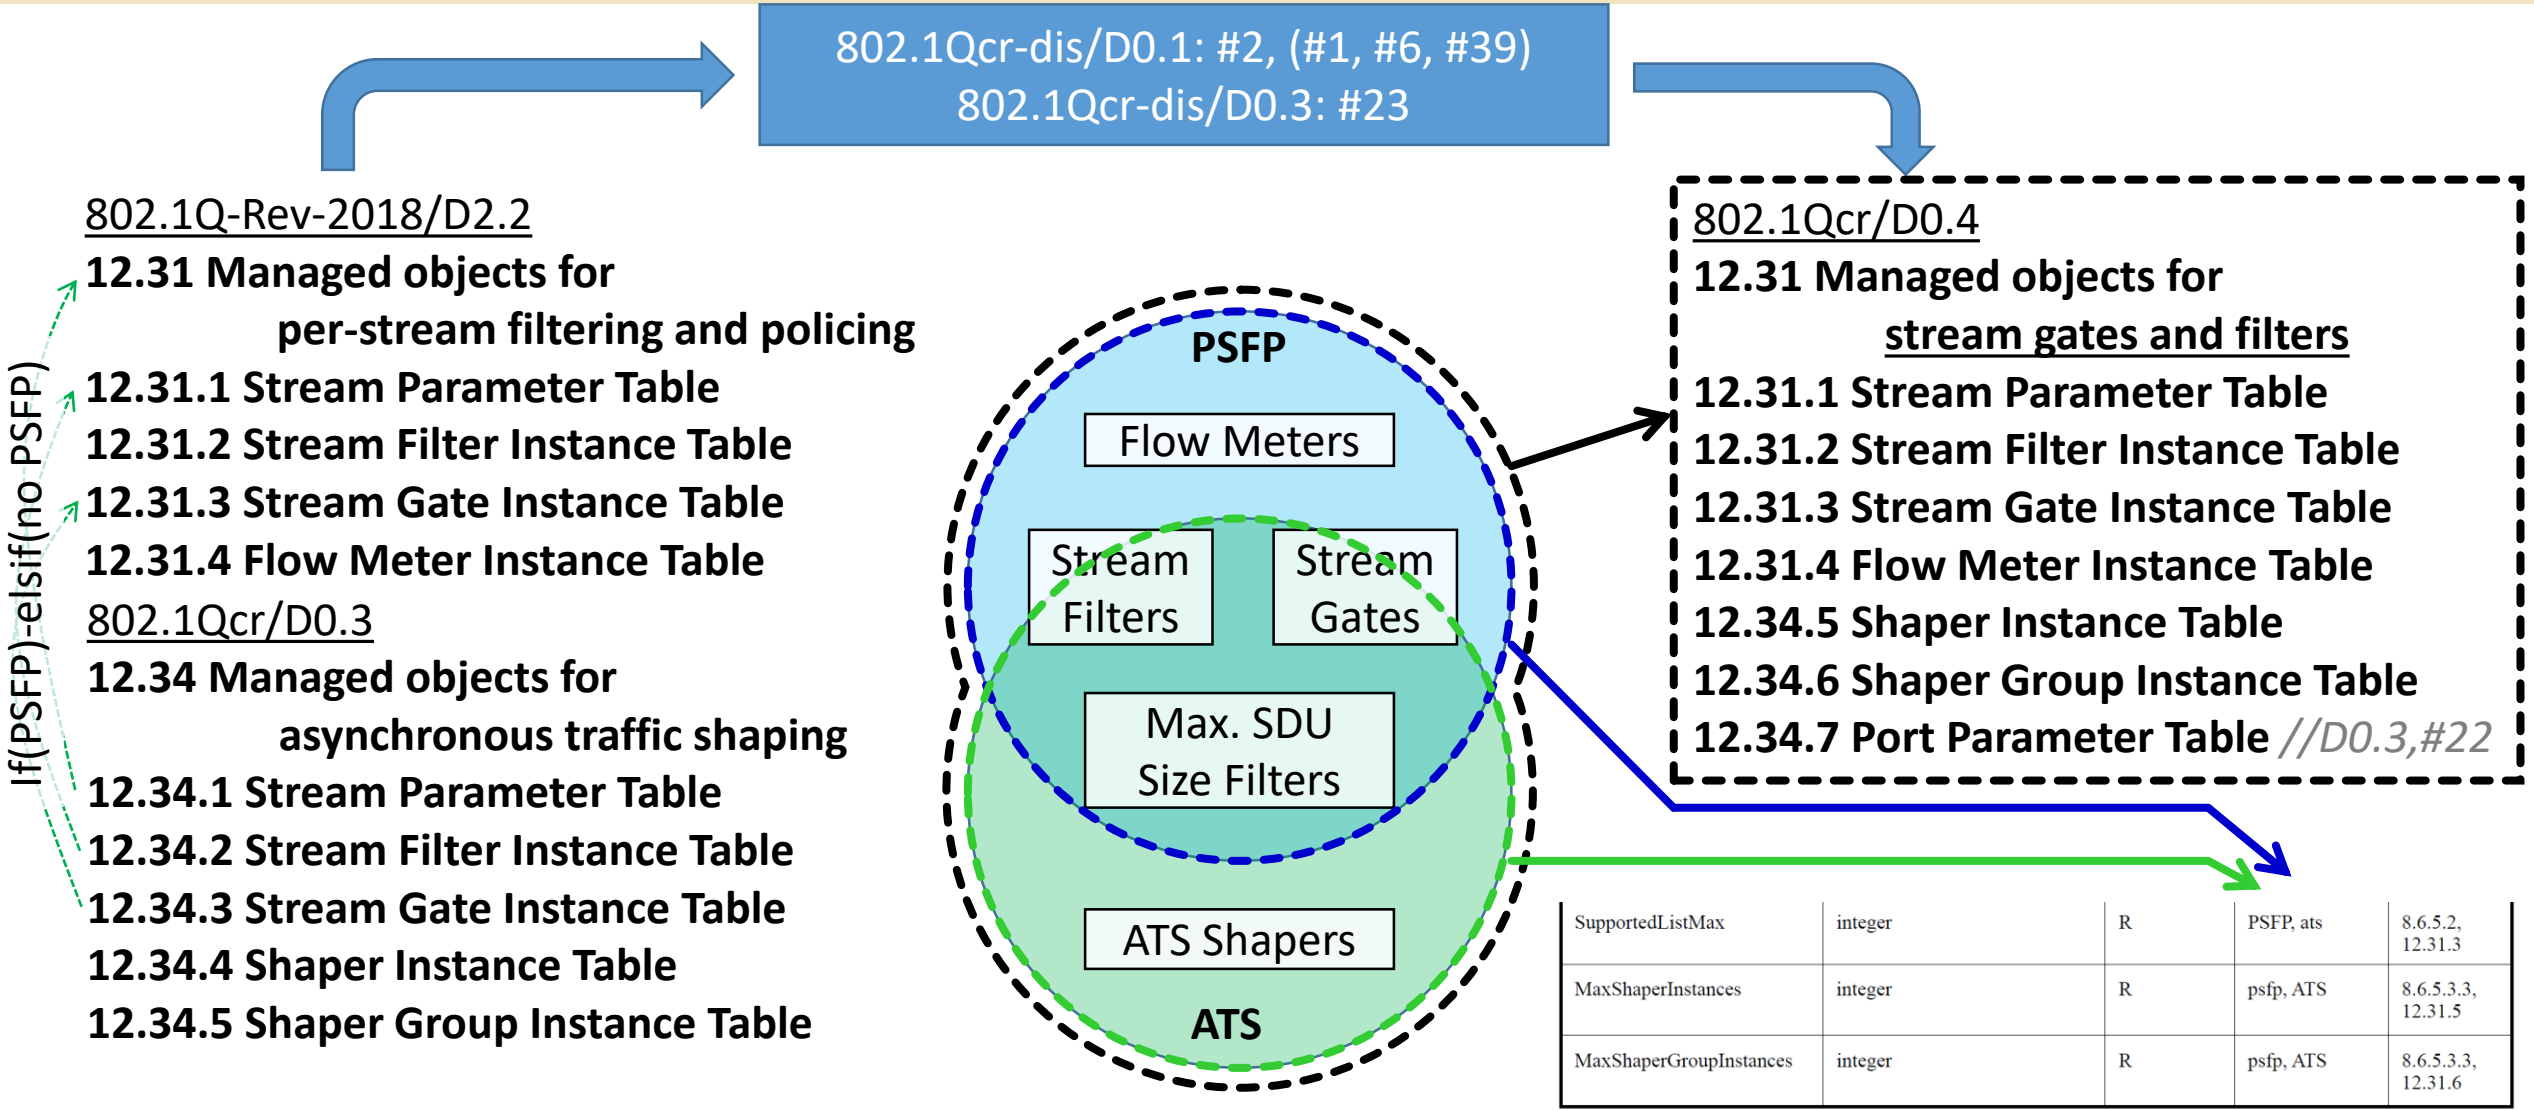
802.1Qcr-dis/D0.1: #2, (#1, #6, #39)
802.1Qcr-dis/D0.3: #23

If(PSFP)-elsif(no PSFP)

802.1Q-Rev-2018/D2.2
12.31 Managed objects for per-stream filtering and policing
12.31.1 Stream Parameter Table
12.31.2 Stream Filter Instance Table
12.31.3 Stream Gate Instance Table
12.31.4 Flow Meter Instance Table
802.1Qcr/D0.3
12.34 Managed objects for asynchronous traffic shaping
12.34.1 Stream Parameter Table
12.34.2 Stream Filter Instance Table
12.34.3 Stream Gate Instance Table
12.34.4 Shaper Instance Table
12.34.5 Shaper Group Instance Table

PSFP
Flow Meters
Stream Filters
Stream Gates
Max. SDU Size Filters
ATS Shapers
ATS

802.1Qcr/D0.4
12.31 Managed objects for stream gates and filters
12.31.1 Stream Parameter Table
12.31.2 Stream Filter Instance Table
12.31.3 Stream Gate Instance Table
12.31.4 Flow Meter Instance Table
12.34.5 Shaper Instance Table
12.34.6 Shaper Group Instance Table
12.34.7 Port Parameter Table //D0.3,#22

| SupportedListMax | integer | R | PSFP, ats | 8.6.5.2, 12.31.3 |
|---|---|---|---|---|
| MaxShaperInstances | integer | R | psfp, ATS | 8.6.5.3.3, 12.31.5 |
| MaxShaperGroupInstances | integer | R | psfp, ATS | 8.6.5.3.3, 12.31.6 |